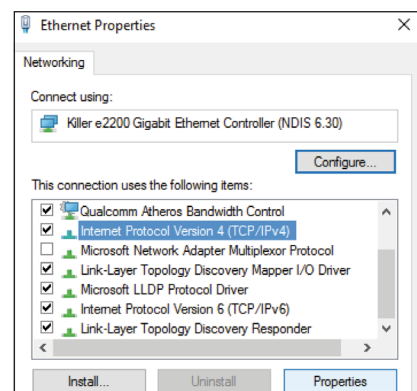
Ethernet Properties

Networking

Connect using:

Killer e2200 Gigabit Ethernet Controller (NDIS 6.30)

Configure...

This connection uses the following items:

Qualcomm Atheros Bandwidth Control
Internet Protocol Version 4 (TCP/IPv4)
Microsoft Network Adapter Multiplexor Protocol
Link-Layer Topology Discovery Mapper I/O Driver
Microsoft LLDP Protocol Driver
Internet Protocol Version 6 (TCP/IPv6)
Link-Layer Topology Discovery Responder

Install...
Uninstall
Properties